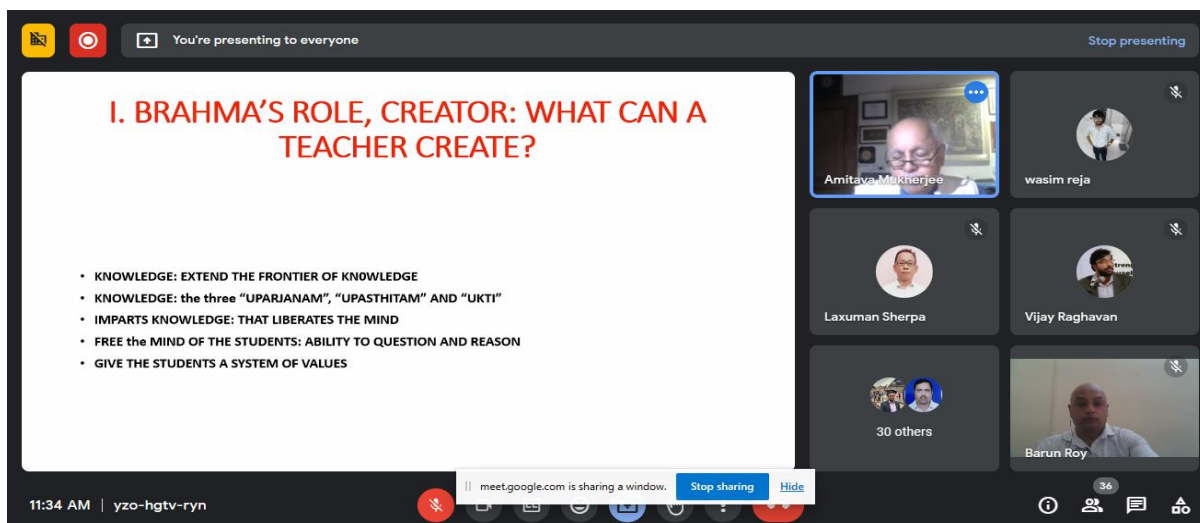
You're presenting to everyone

Stop presenting

I. BRAHMA'S ROLE, CREATOR: WHAT CAN A TEACHER CREATE?

- KNOWLEDGE: EXTEND THE FRONTIER OF KN0WLEDGE
- KNOWLEDGE: the three "UPARJANAM", "UPASTHITAM" AND "UKTI"
- IMPARTS KNOWLEDGE: THAT LIBERATES THE MIND
- FREE the MIND OF THE STUDENTS: ABILITY TO QUESTION AND REASON
- GIVE THE STUDENTS A SYSTEM OF VALUES

Amitava Mukherjee

wasim reja

Laxuman Sherpa

Vijay Raghavan

30 others

Barun Roy

11:34 AM | yzo-hgtv-ryn

meet.google.com is sharing a window.

Stop sharing

Hide

36